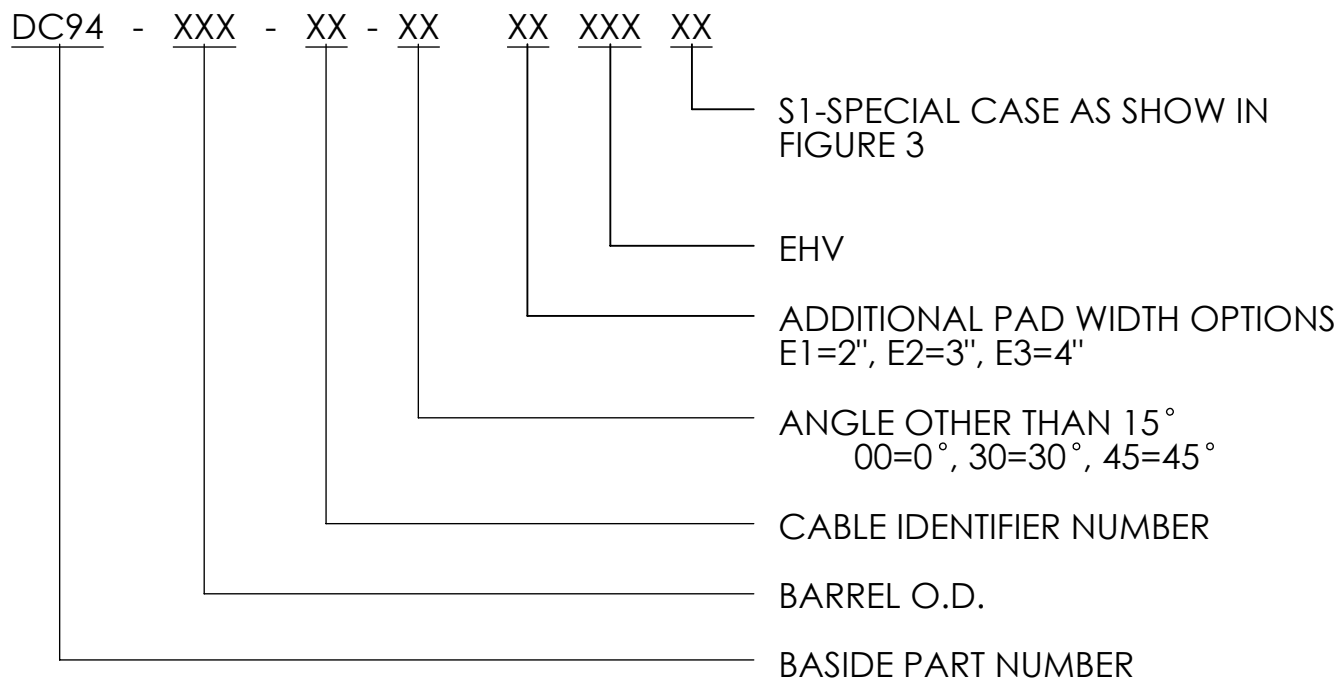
DC94 - XXX - XX - XX XX XXX XX

S1-SPECIAL CASE AS SHOW IN FIGURE 3

EHV

ADDITIONAL PAD WIDTH OPTIONS
E1=2", E2=3", E3=4"

ANGLE OTHER THAN 15°
00=0°, 30=30°, 45=45°

CABLE IDENTIFIER NUMBER

BARREL O.D.

BASIDE PART NUMBER